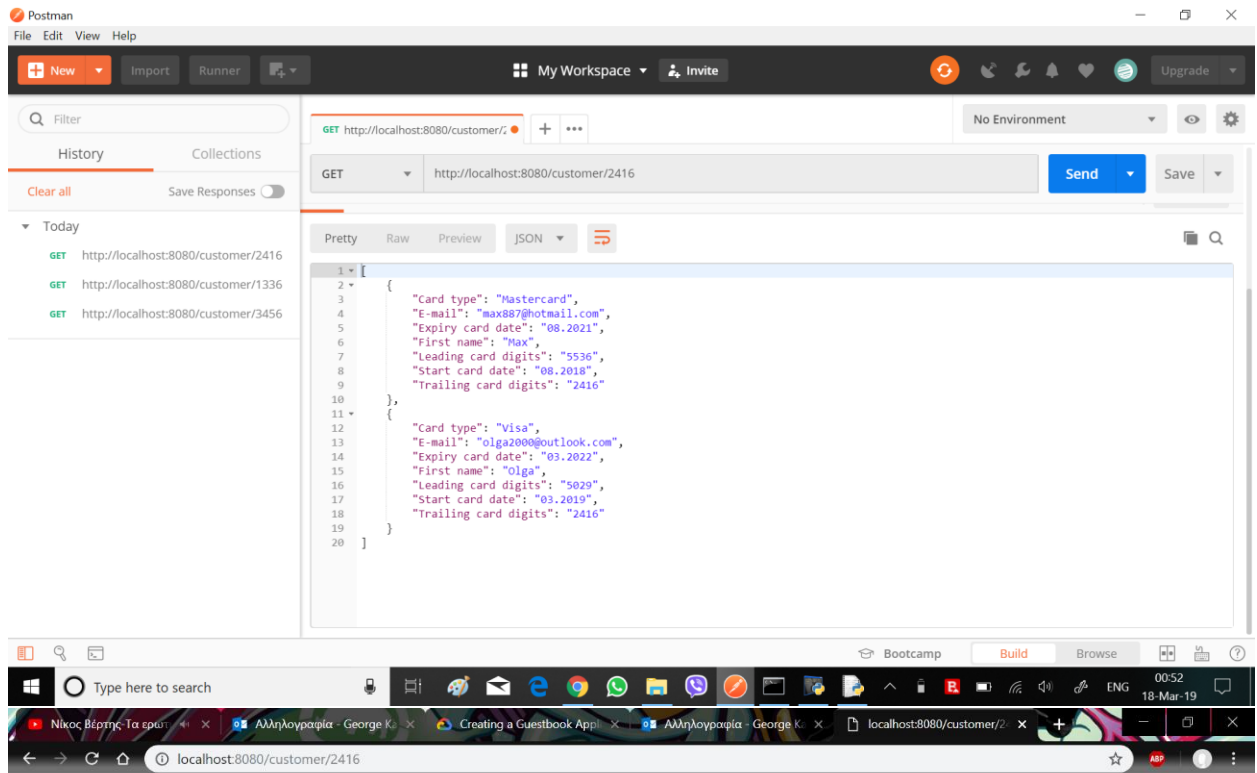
Postman
File Edit View Help

New Import Runner

My Workspace Invite

Upgrade

Filter

History Collections

Clear all Save Responses

Today

GET http://localhost:8080/customer/2416
GET http://localhost:8080/customer/1336
GET http://localhost:8080/customer/3456

GET http://localhost:8080/customer/2

No Environment

GET http://localhost:8080/customer/2416 Send Save

Pretty Raw Preview JSON

1 [
2 {
3 "Card type": "Mastercard",
4 "E-mail": "max887@hotmail.com",
5 "Expiry card date": "08.2021",
6 "First name": "Max",
7 "Leading card digits": "5536",
8 "Start card date": "08.2018",
9 "Trailing card digits": "2416"
10 },
11 {
12 "Card type": "Visa",
13 "E-mail": "olga2000@outlook.com",
14 "Expiry card date": "03.2022",
15 "First name": "Olga",
16 "Leading card digits": "5029",
17 "Start card date": "03.2019",
18 "Trailing card digits": "2416"
19 }
20 ]

Bootcamp Build Browse

Type here to search

ENG 00:52 18-Mar-19

Νίκος Βέρτης- Τα ερωτ Αλληλογραφία - George Κ Creating a Guestbook Appl Αλληλογραφία - George Κ localhost:8080/customer/2

localhost:8080/customer/2416